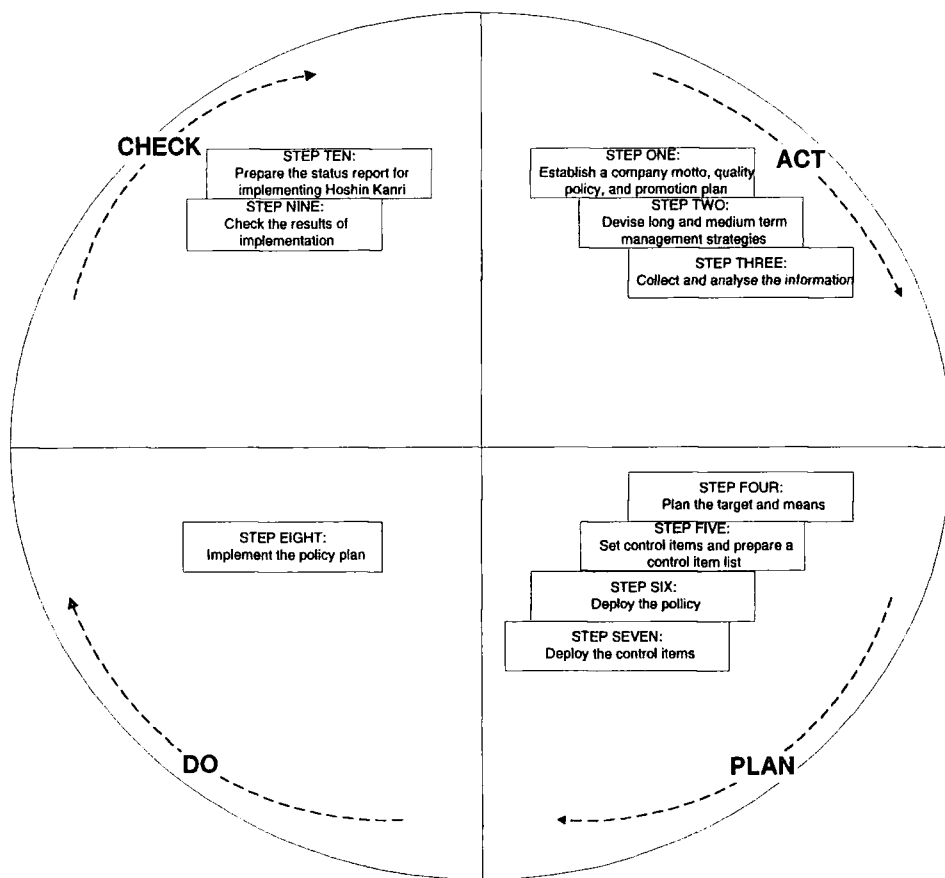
CHECK

STEP TEN:
Prepare the status report for implementing Hoshin Kanri

STEP NINE:
Check the results of implementation

ACT

STEP ONE:
Establish a company motto, quality policy, and promotion plan

STEP TWO:
Devise long and medium term management strategies

STEP THREE:
Collect and analyse the information

STEP EIGHT:
Implement the policy plan

STEP FOUR:
Plan the target and means

STEP FIVE:
Set control items and prepare a control item list

STEP SIX:
Deploy the pollicy

STEP SEVEN:
Deploy the control items

DO

PLAN